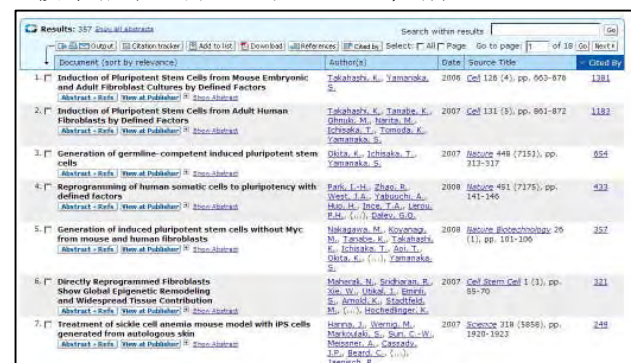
Results: 357 Show all abstracts

Search within results [ ] Go

Output | Citation tracker | Add to list | Download | References | Cited by | Select: All Page Go to page: 1 of 18 Go Next

| | Document (sort by relevance) | Author(s) | Date | Source Title | Cited By |
|---|---|---|---|---|---|
| 1. | Induction of Pluripotent Stem Cells from Mouse Embryonic and Adult Fibroblast Cultures by Defined Factors. Abstract + Refs View at Publisher Show Abstract | Takahashi, K., Yamanaka, S. | 2006 | Cell 126 (4), pp. 663-676 | 1381 |
| 2. | Induction of Pluripotent Stem Cells from Adult Human Fibroblasts by Defined Factors. Abstract + Refs View at Publisher Show Abstract | Takahashi, K., Tanabe, K., Ohnuki, M., Narita, M., Ichisaka, T., Tomoda, K., Yamanaka, S. | 2007 | Cell 131 (5), pp. 861-872 | 1183 |
| 3. | Generation of germline-competent induced pluripotent stem cells. Abstract + Refs View at Publisher Show Abstract | Okita, K., Ichisaka, T., Yamanaka, S. | 2007 | Nature 448 (7151), pp. 313-317 | 654 |
| 4. | Reprogramming of human somatic cells to pluripotency with defined factors. Abstract + Refs View at Publisher Show Abstract | Park, I.-H., Zhao, R., West, J.A., Yabuuchi, A., Huo, H., Ince, T.A., Lerou, P.H., (...), Daley, G.Q. | 2008 | Nature 451 (7175), pp. 141-146 | 433 |
| 5. | Generation of induced pluripotent stem cells without Myc from mouse and human fibroblasts. Abstract + Refs View at Publisher Show Abstract | Nakagawa, M., Koyanagi, M., Tanabe, K., Takahashi, K., Ichisaka, T., Aoi, T., Okita, K., (...), Yamanaka, S. | 2008 | Nature Biotechnology 26 (1), pp. 101-106 | 357 |
| 6. | Directly Reprogrammed Fibroblasts Show Global Epigenetic Remodeling and Widespread Tissue Contribution. Abstract + Refs View at Publisher Show Abstract | Maherali, N., Sridharan, R., Xie, W., Utikal, J., Eminli, S., Arnold, K., Stadtfeld, M., (...), Hochedlinger, K. | 2007 | Cell Stem Cell 1 (1), pp. 55-70 | 321 |
| 7. | Treatment of sickle cell anemia mouse model with iPS cells generated from autologous skin. Abstract + Refs View at Publisher Show Abstract | Hanna, J., Wernig, M., Markoulaki, S., Sun, C.-W., Meissner, A., Cassady, J.P., Beard, C., (...), Jaenisch, R. | 2007 | Science 318 (5858), pp. 1920-1923 | 249 |